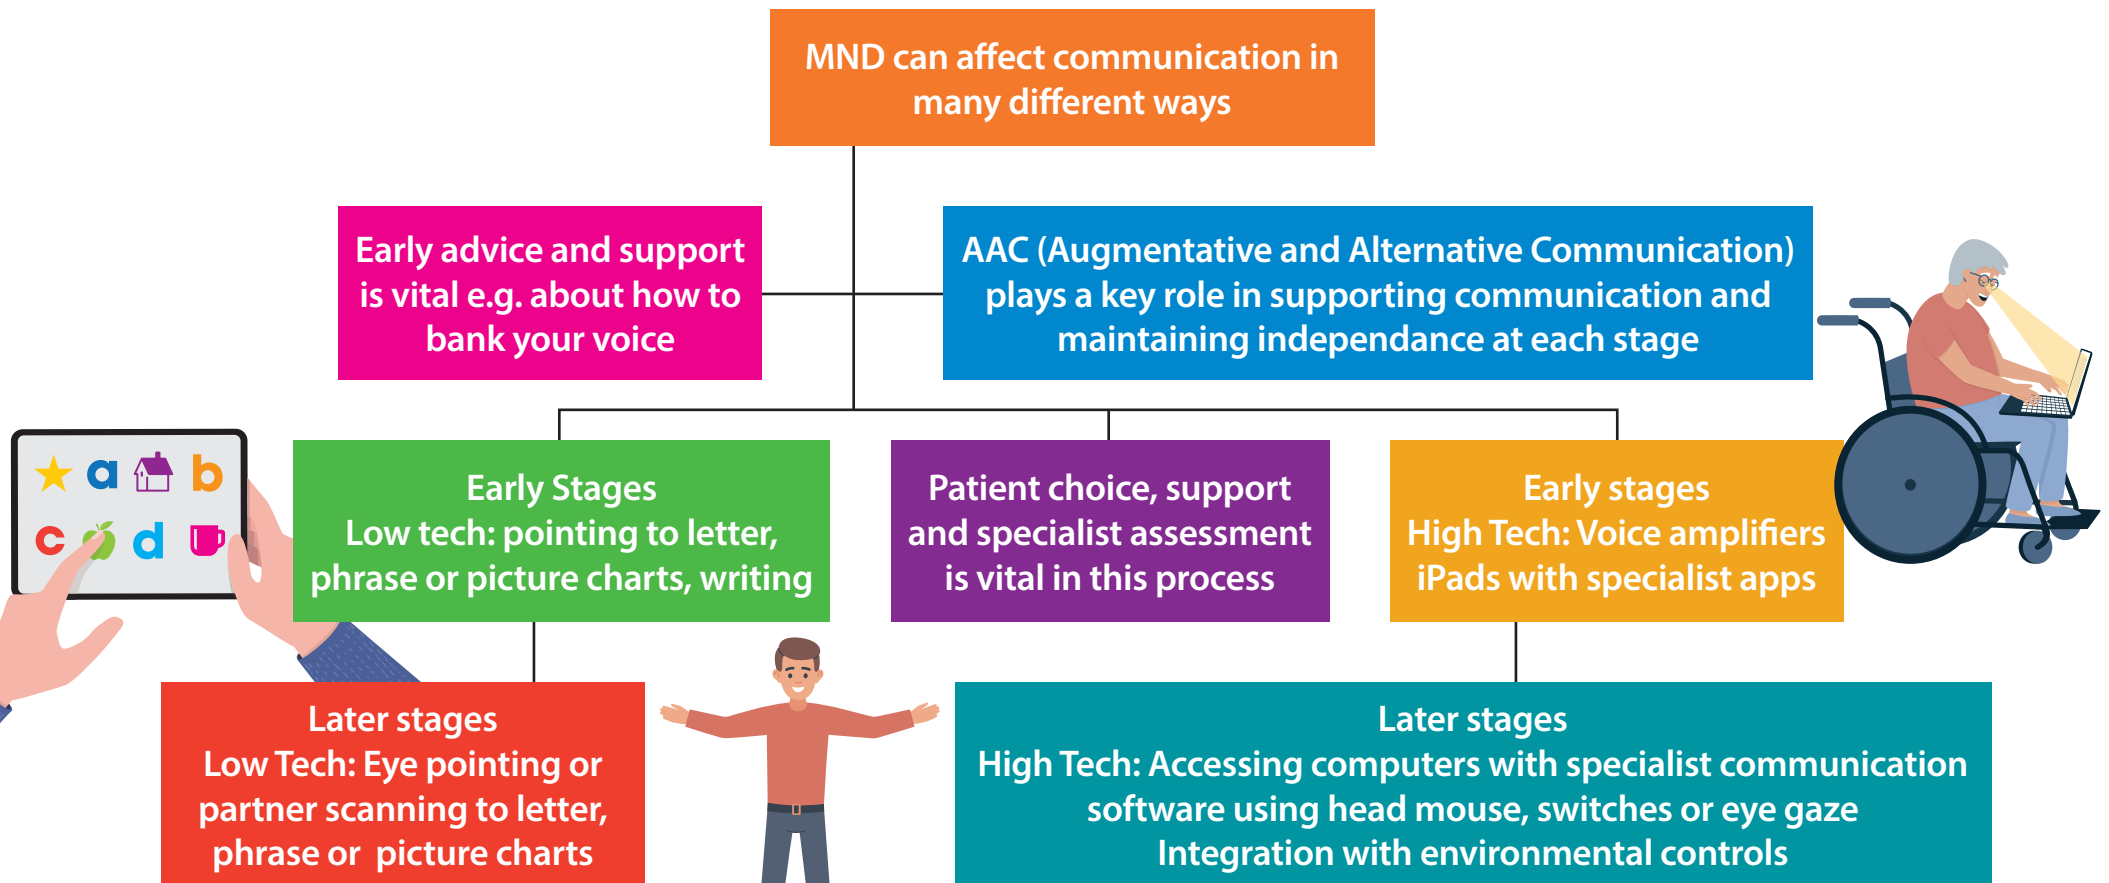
MND can affect communication in many different ways

Early advice and support is vital e.g. about how to bank your voice

AAC (Augmentative and Alternative Communication) plays a key role in supporting communication and maintaining independance at each stage

a b c d

Early Stages
Low tech: pointing to letter, phrase or picture charts, writing

Patient choice, support and specialist assessment is vital in this process

Early stages
High Tech: Voice amplifiers iPads with specialist apps

Later stages
Low Tech: Eye pointing or partner scanning to letter, phrase or picture charts

Later stages
High Tech: Accessing computers with specialist communication software using head mouse, switches or eye gaze
Integration with environmental controls